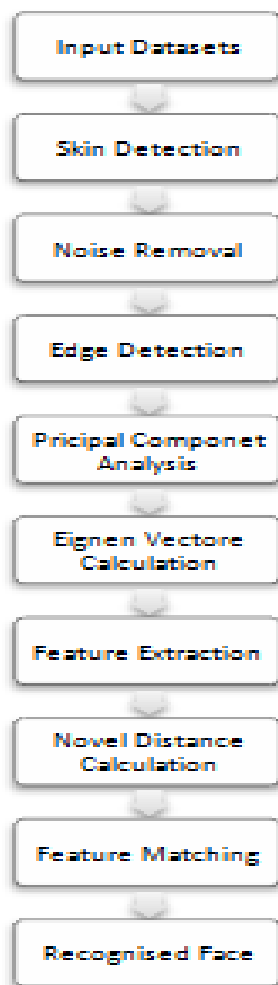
Input Datasets

Skin Detection

Noise Removal

Edge Detection

Pricipal Componet Analysis

Eignen Vectore Calculation

Feature Extraction

Novel Distance Calculation

Feature Matching

Recognised Face